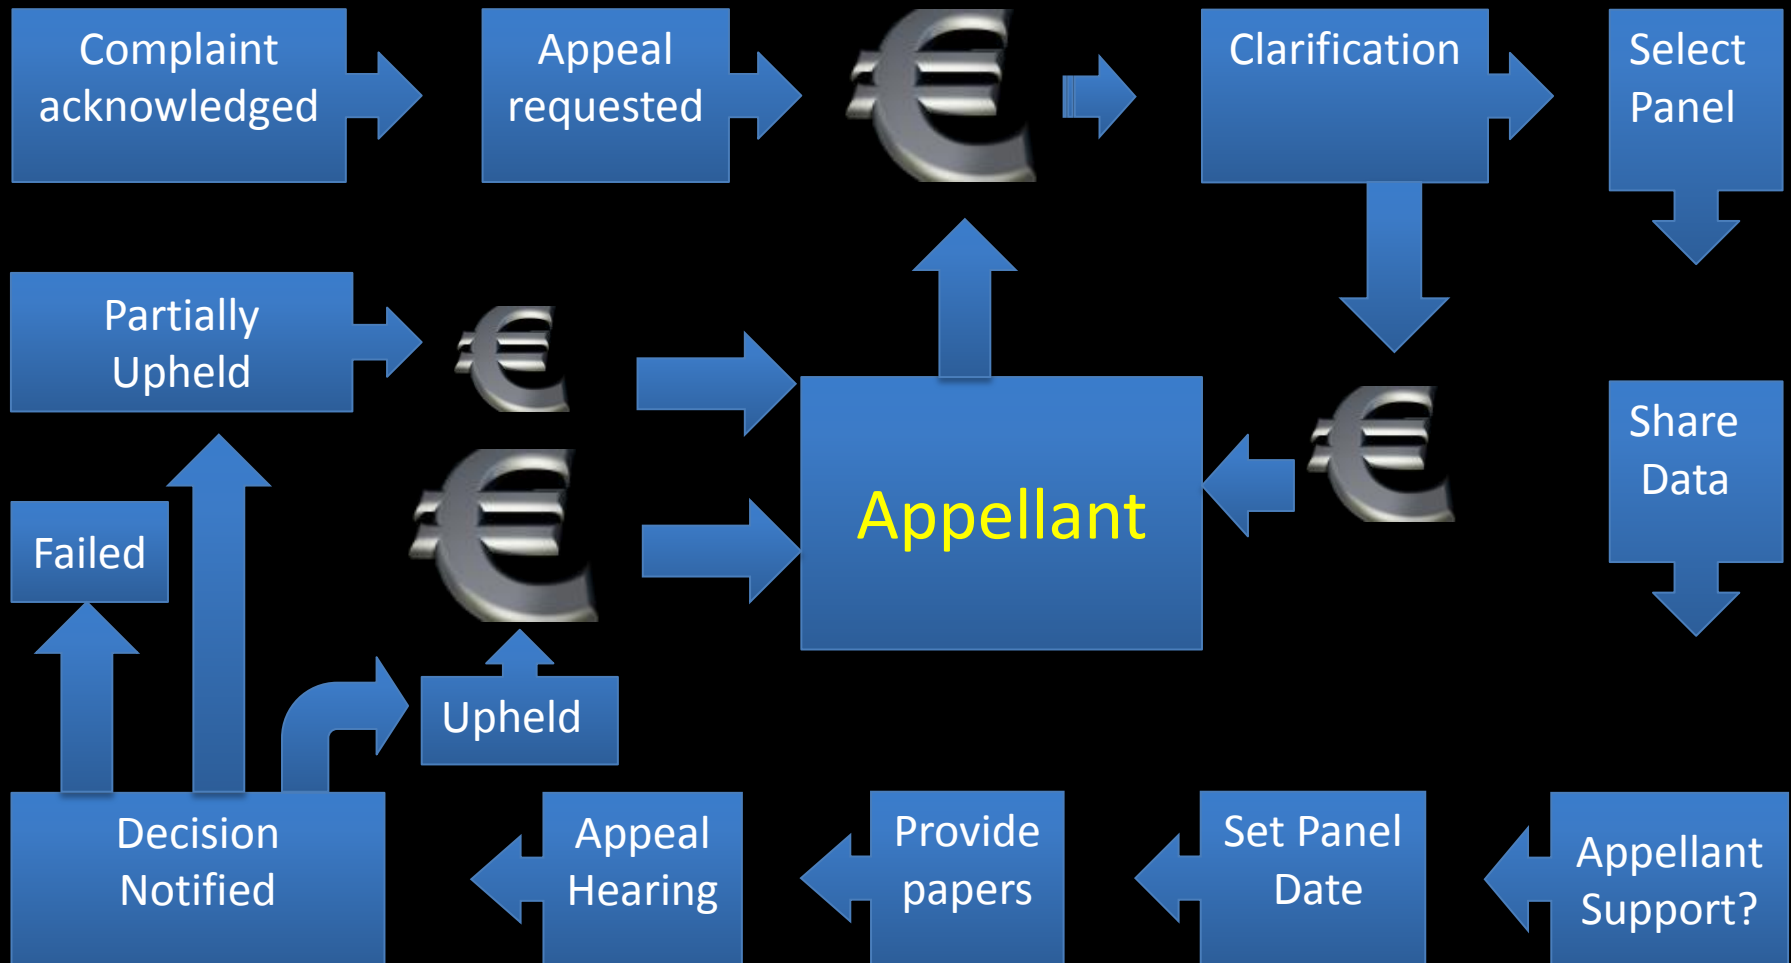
Complaint acknowledged

Appeal requested

€

Clarification

Select Panel

Partially Upheld

€

€

Appellant

€

Share Data

Failed

Upheld

Decision Notified

Appeal Hearing

Provide papers

Set Panel Date

Appellant Support?